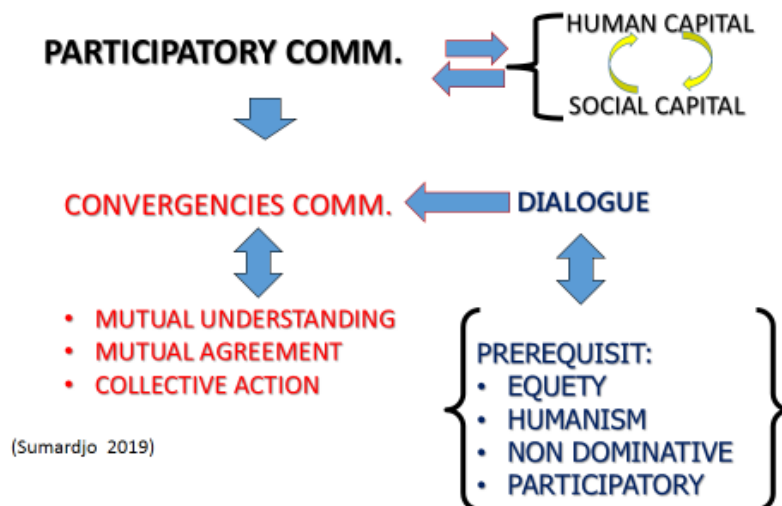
PARTICIPATORY COMM.

HUMAN CAPITAL

SOCIAL CAPITAL

CONVERGENCIES COMM.

DIALOGUE

• MUTUAL UNDERSTANDING
• MUTUAL AGREEMENT
• COLLECTIVE ACTION

PREREQUISIT:
• EQUETY
• HUMANISM
• NON DOMINATIVE
• PARTICIPATORY

(Sumardjo 2019)